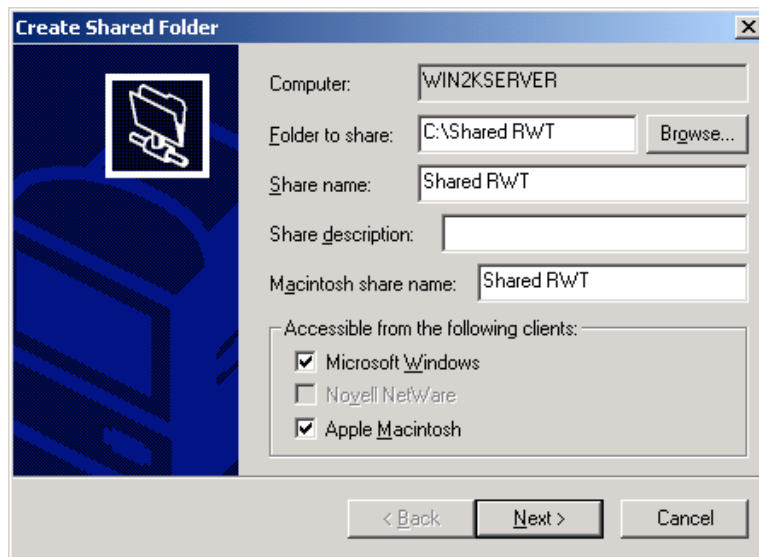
Create Shared Folder

Computer: WIN2KSERVER

Folder to share: C:\Shared RWT Browse...

Share name: Shared RWT

Share description:

Macintosh share name: Shared RWT

Accessible from the following clients:

Microsoft Windows

Novell NetWare

Apple Macintosh

< Back Next > Cancel